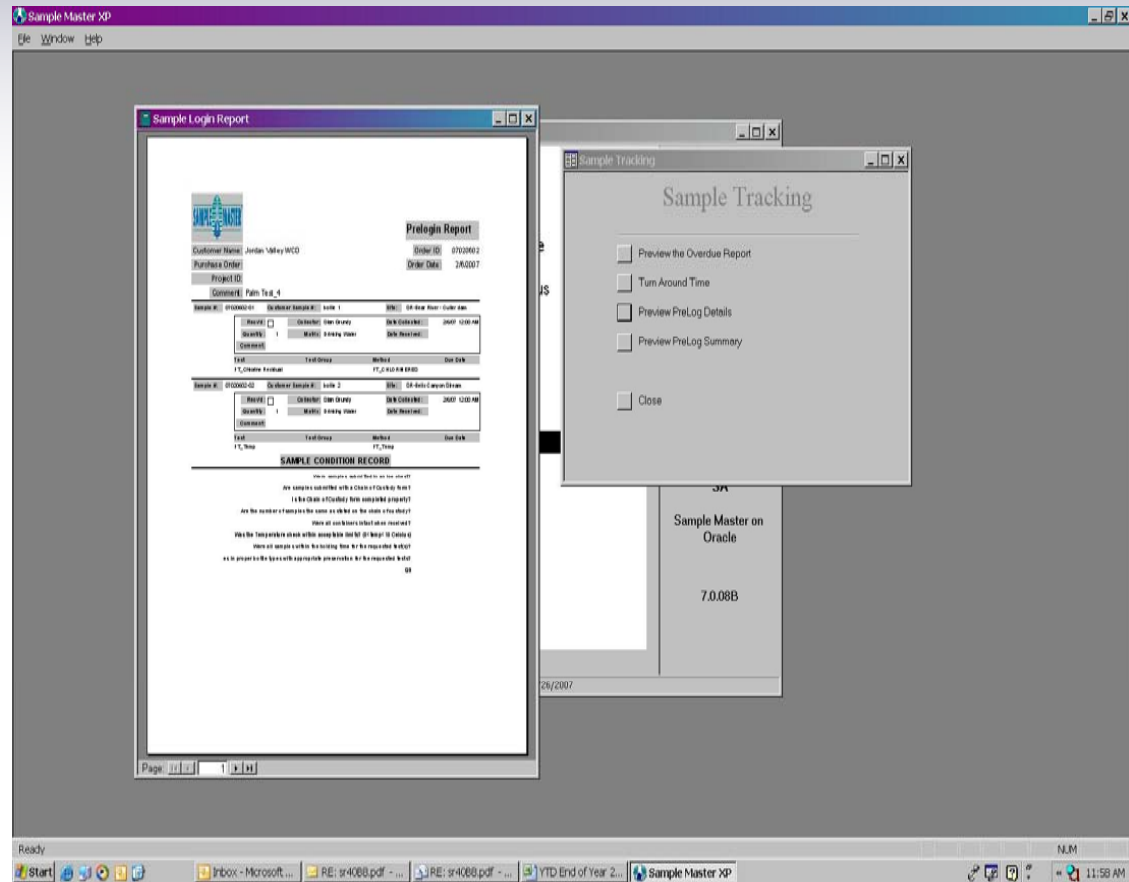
Sample Master XP

File Window Help

Sample Login Report

SAMPLE MASTER

Prelogin Report

Customer Name Jordan Valley WCD

Order ID 07020602

Purchase Order

Order Date 2/6/2007

Project ID

Comment Palm Test_4

Sample #: 07020602-01 Customer Sample #: bottle 1 Site: SR-Bear River - Cutler dam

Rec'd Collector Stan Drurey Date Collected: 2/6/07 12:00 AM

Quantity 1 Matrix Drinking Water Date Received:

Comment

Test Test Group Method Due Date

FT_Chlorine Residual FT_CHLORINE

Sample #: 07020602-02 Customer Sample #: bottle 2 Site: SR-Bells Canyon Stream

Rec'd Collector Stan Drurey Date Collected: 2/6/07 12:00 AM

Quantity 1 Matrix Drinking Water Date Received:

Comment

Test Test Group Method Due Date

FT_Temp FT_Temp

SAMPLE CONDITION RECORD

Were samples submitted in on ice chest?

Are samples submitted with a Chain of Custody form?

Is the Chain of Custody form completed properly?

Are the number of samples the same as stated on the chain of custody?

Were all containers intact when received?

Was the Temperature check within acceptable limits? (0<Temp<10 Celsius)

Were all samples within the holding time for the requested test(s)?

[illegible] in proper bottle types with appropriate preservation for the requested test(s)?

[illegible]

Page: 1

e

us

3A

Sample Master on Oracle

7.0.08B

/26/2007

Sample Tracking

Sample Tracking

Preview the Overdue Report

Turn Around Time

Preview PreLog Details

Preview PreLog Summary

Close

Ready

NUM

Start

Inbox - Microsoft ...

RE: sr4088.pdf - ...

RE: sr4088.pdf - ...

YTD End of Year 2...

Sample Master XP

11:58 AM